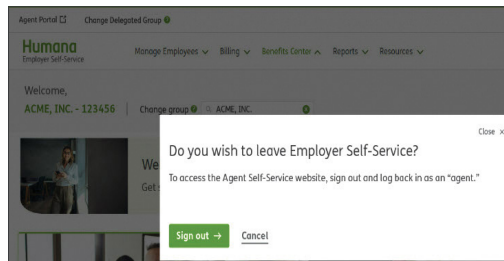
Agent Portal Change Delegated Group

Humana
Employer Self-Service

Manage Employees Billing Benefits Center Reports Resources

Welcome,
ACME, INC. - 123456

Change group ACME, INC.

We
Get s

Close ×

Do you wish to leave Employer Self-Service?

To access the Agent Self-Service website, sign out and log back in as an "agent."

Sign out →

Cancel